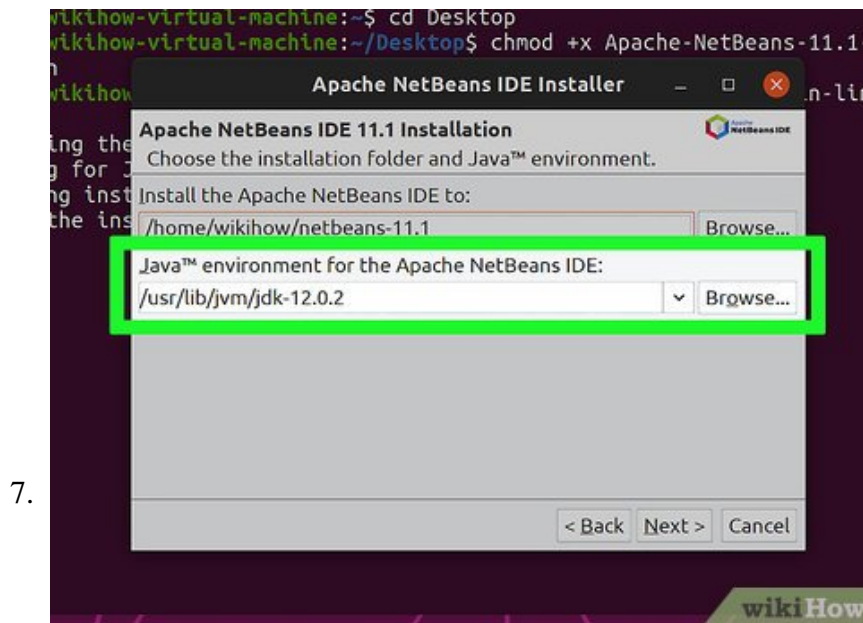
7.

wikihow-virtual-machine:~$ cd Desktop
wikihow-virtual-machine:~/Desktop$ chmod +x Apache-NetBeans-11.1
n
wikihow
ing the
g for J
ng inst
the ins

n-li

Apache NetBeans IDE Installer

Apache NetBeans IDE 11.1 Installation
Choose the installation folder and Java™ environment.

NetBeans IDE

Install the Apache NetBeans IDE to:
/home/wikihow/netbeans-11.1
Browse...

Java™ environment for the Apache NetBeans IDE:
/usr/lib/jvm/jdk-12.0.2
Browse...

< Back
Next >
Cancel

wikiHow